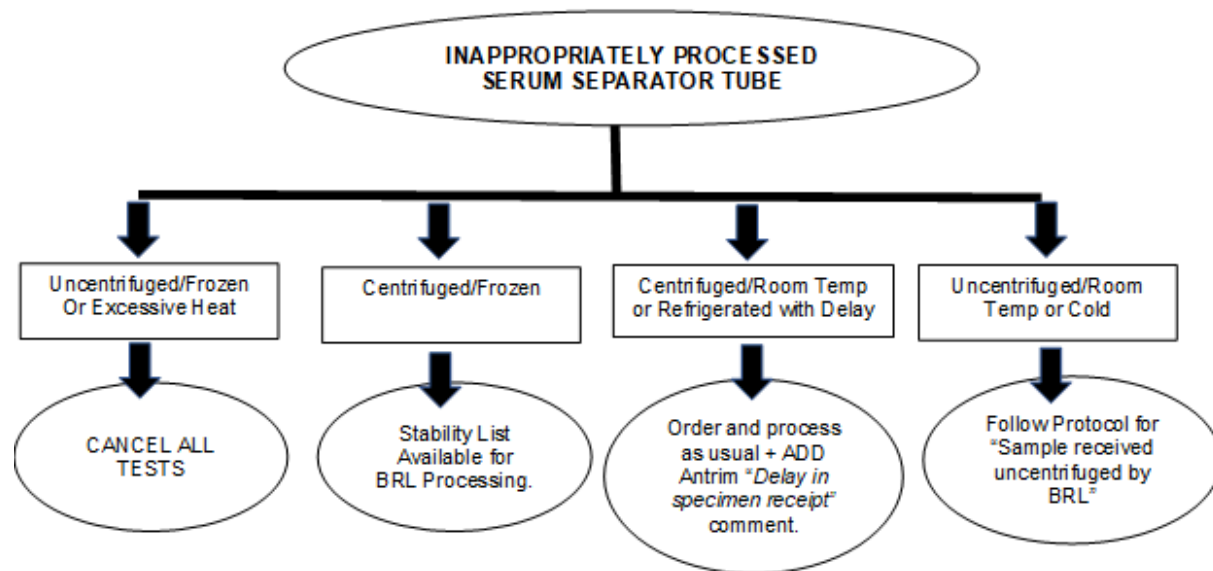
INAPPROPRIATELY PROCESSED SERUM SEPARATOR TUBE

Uncentrifuged/Frozen Or Excessive Heat

CANCEL ALL TESTS

Centrifuged/Frozen

Stability List Available for BRL Processing.

Centrifuged/Room Temp or Refrigerated with Delay

Order and process as usual + ADD Antrim "*Delay in specimen receipt*" comment.

Uncentrifuged/Room Temp or Cold

Follow Protocol for "Sample received uncentrifuged by BRL"